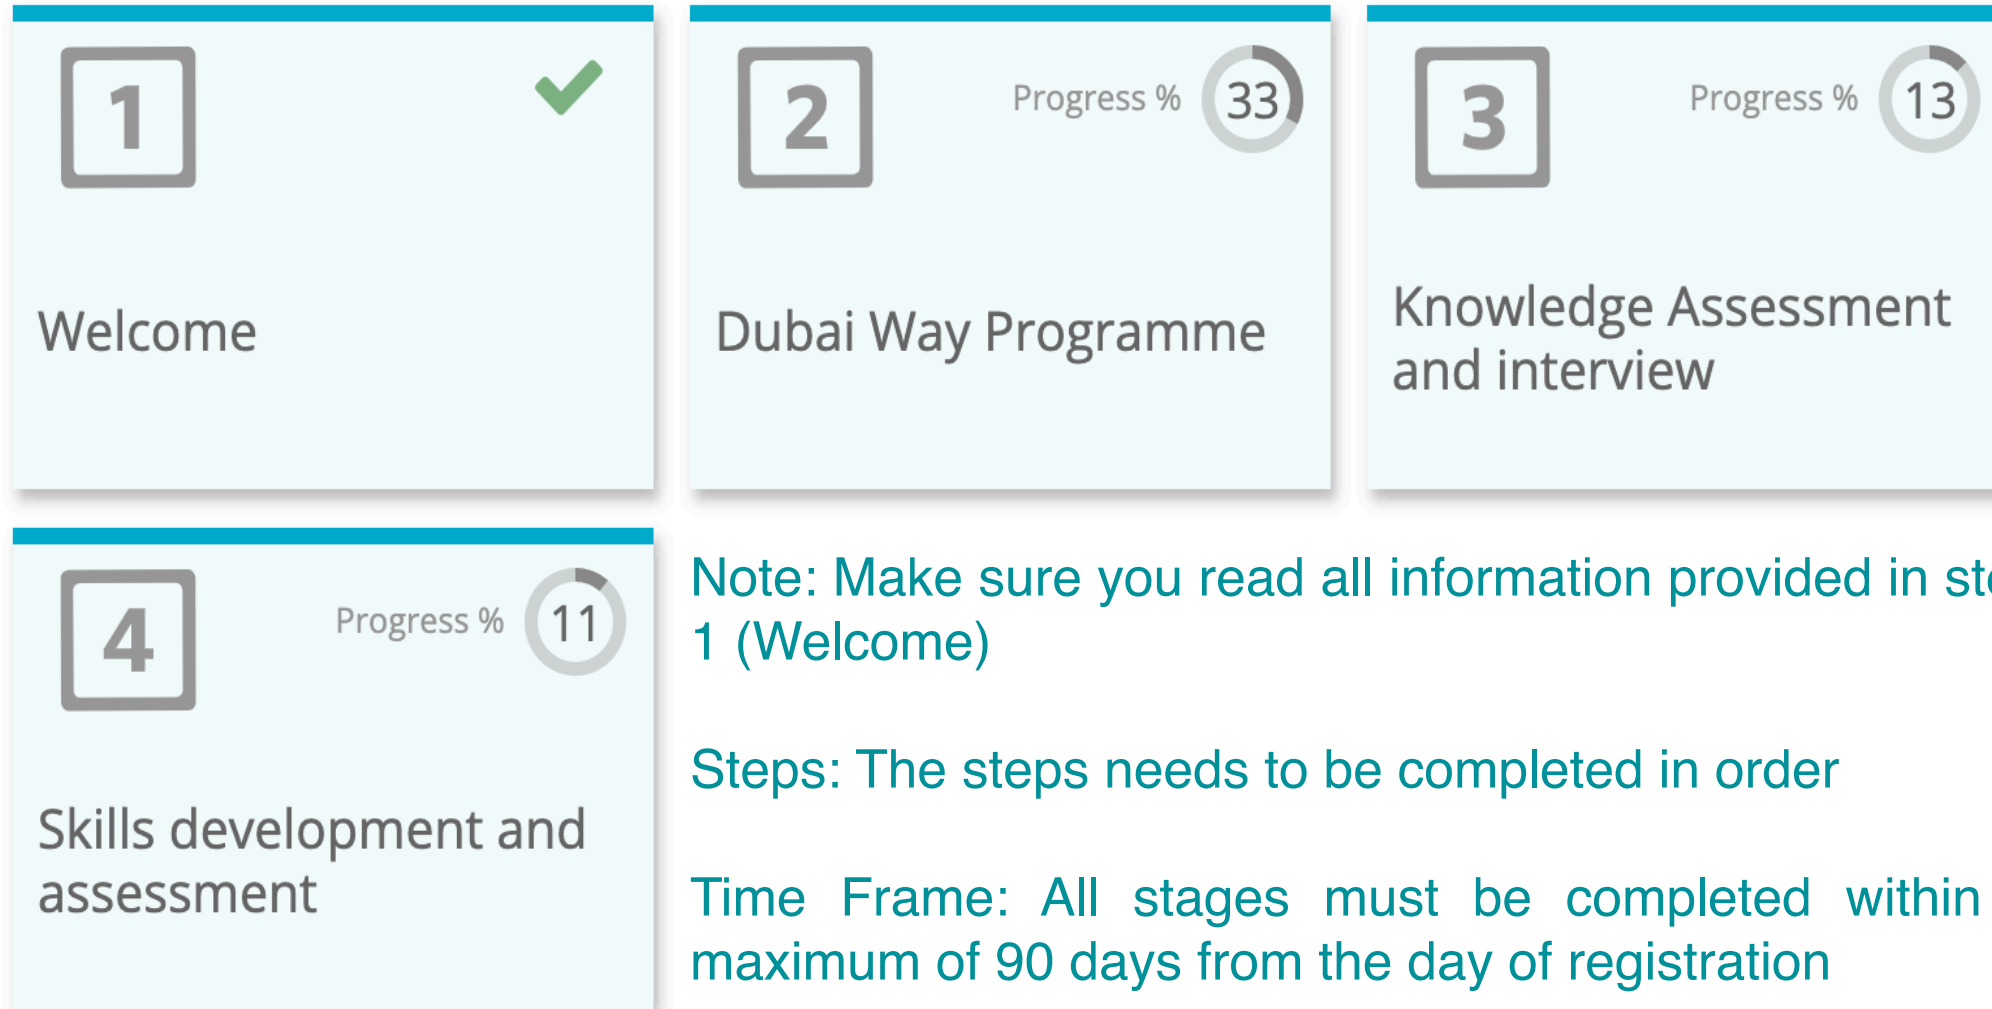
1

Welcome

2

Progress %

33

Dubai Way Programme

3

Progress %

13

Knowledge Assessment and interview

4

Progress %

11

Skills development and assessment

Note: Make sure you read all information provided in st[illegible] 1 (Welcome)

Steps: The steps needs to be completed in order

Time Frame: All stages must be completed within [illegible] maximum of 90 days from the day of registration